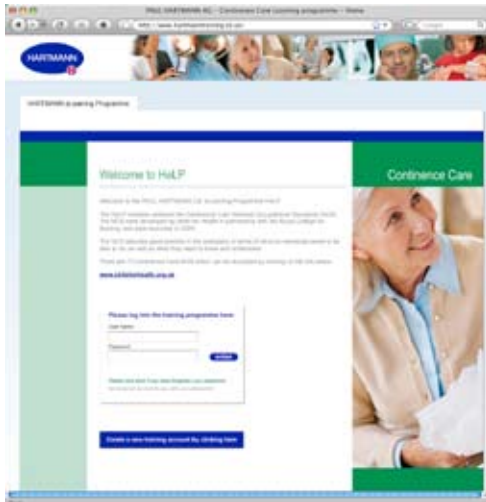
PAUL HARTMANN AG - Continence Care Learning programme - Home

http://www.hartmanntraining.co.uk/

HARTMANN

HARTMANN eLearning Programme

Welcome to HeLP

Continence Care

Welcome to the PAUL HARTMANN Ltd. eLearning Programme HeLP.

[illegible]

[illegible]

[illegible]

www.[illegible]health.org.uk

Please log into the training programme here

User Name:

Password:

SUBMIT

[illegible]

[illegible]

Create a new training account by clicking here